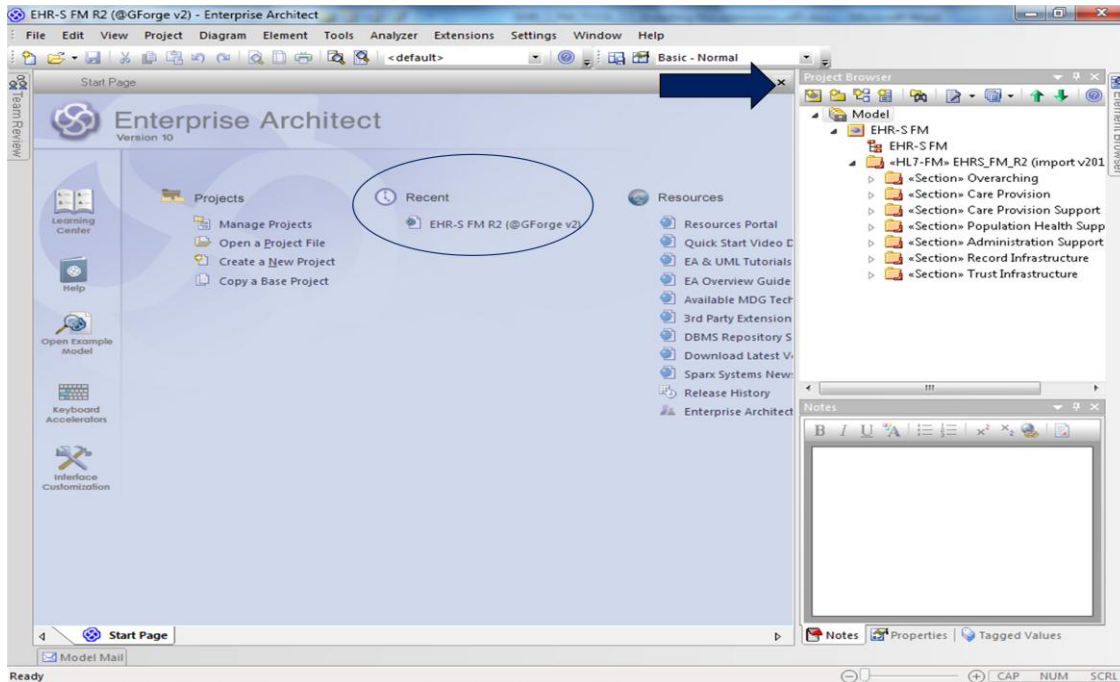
EHR-S FM R2 (@GForge v2) - Enterprise Architect

File Edit View Project Diagram Element Tools Analyzer Extensions Settings Window Help

<default>

Basic - Normal

Team Review

Start Page

Enterprise Architect
Version 10

Learning Center

Help

Open Example Model

Keyboard Accelerators

Interface Customization

Projects
Manage Projects
Open a Project File
Create a New Project
Copy a Base Project

Recent
EHR-S FM R2 (@GForge v2)

Resources
Resources Portal
Quick Start Video D
EA & UML Tutorials
EA Overview Guide
Available MDG Tech
3rd Party Extension
DBMS Repository S
Download Latest V
Sparx Systems New
Release History
Enterprise Architect

Start Page

Model Mail

Project Browser

Model
EHR-S FM
EHR-S FM
«HL7-FM» EHRS_FM_R2 (import v201
«Section» Overarching
«Section» Care Provision
«Section» Care Provision Support
«Section» Population Health Supp
«Section» Administration Support
«Section» Record Infrastructure
«Section» Trust Infrastructure

Element Browser

Notes

B I U

Notes Properties Tagged Values

Ready

CAP NUM SCRL